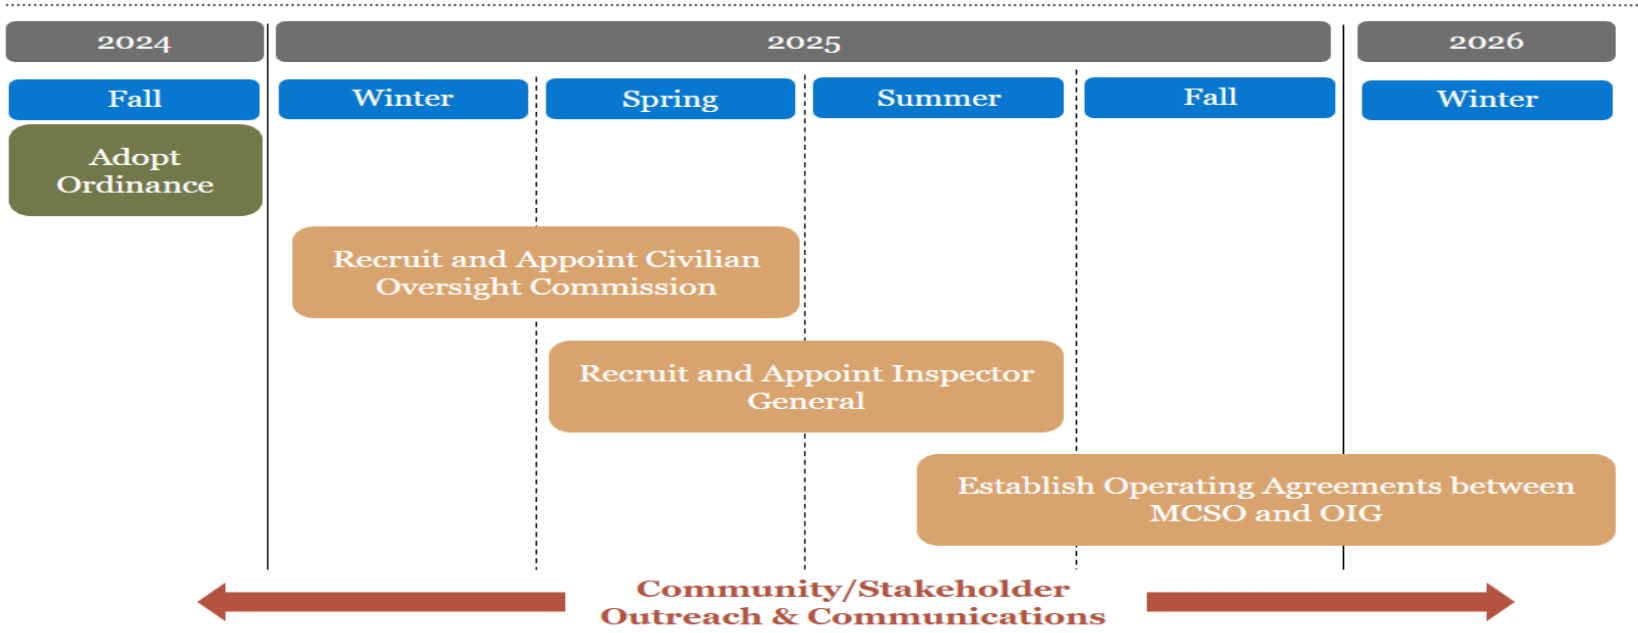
2024

2025

2026

Fall

Winter

Spring

Summer

Fall

Winter

Adopt Ordinance

Recruit and Appoint Civilian Oversight Commission

Recruit and Appoint Inspector General

Establish Operating Agreements between MCSO and OIG

Community/Stakeholder Outreach & Communications